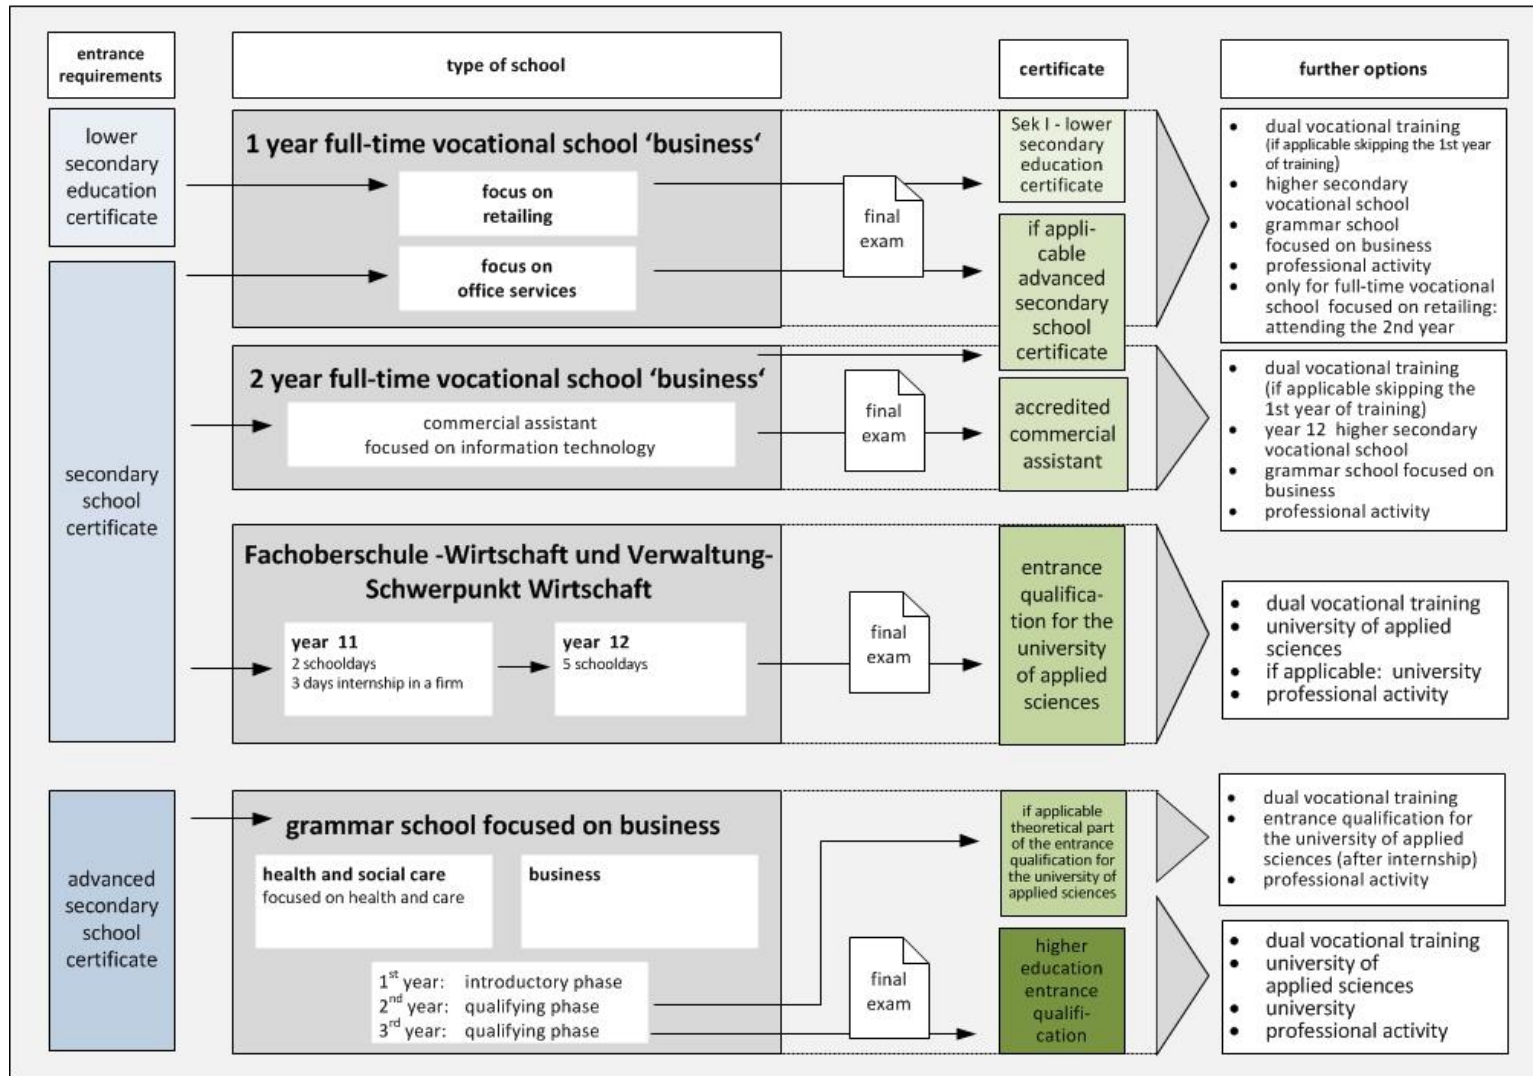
entrance requirements

type of school

certificate

further options

lower secondary education certificate

1 year full-time vocational school 'business'

focus on retailing

focus on office services

final exam

Sek I - lower secondary education certificate

if applicable advanced secondary school certificate

- dual vocational training (if applicable skipping the 1st year of training)
- higher secondary vocational school
- grammar school focused on business
- professional activity
- only for full-time vocational school focused on retailing: attending the 2nd year

secondary school certificate

2 year full-time vocational school 'business'

commercial assistant focused on information technology

final exam

accredited commercial assistant

- dual vocational training (if applicable skipping the 1st year of training)
- year 12 higher secondary vocational school
- grammar school focused on business
- professional activity

Fachoberschule -Wirtschaft und Verwaltung- Schwerpunkt Wirtschaft

year 11
2 schooldays
3 days internship in a firm

year 12
5 schooldays

final exam

entrance qualification for the university of applied sciences

- dual vocational training
- university of applied sciences
- if applicable: university
- professional activity

advanced secondary school certificate

grammar school focused on business

health and social care
focused on health and care

business

1$^{st}$ year: introductory phase
2$^{nd}$ year: qualifying phase
3$^{rd}$ year: qualifying phase

final exam

if applicable theoretical part of the entrance qualification for the university of applied sciences

higher education entrance qualification

- dual vocational training
- entrance qualification for the university of applied sciences (after internship)
- professional activity

- dual vocational training
- university of applied sciences
- university
- professional activity